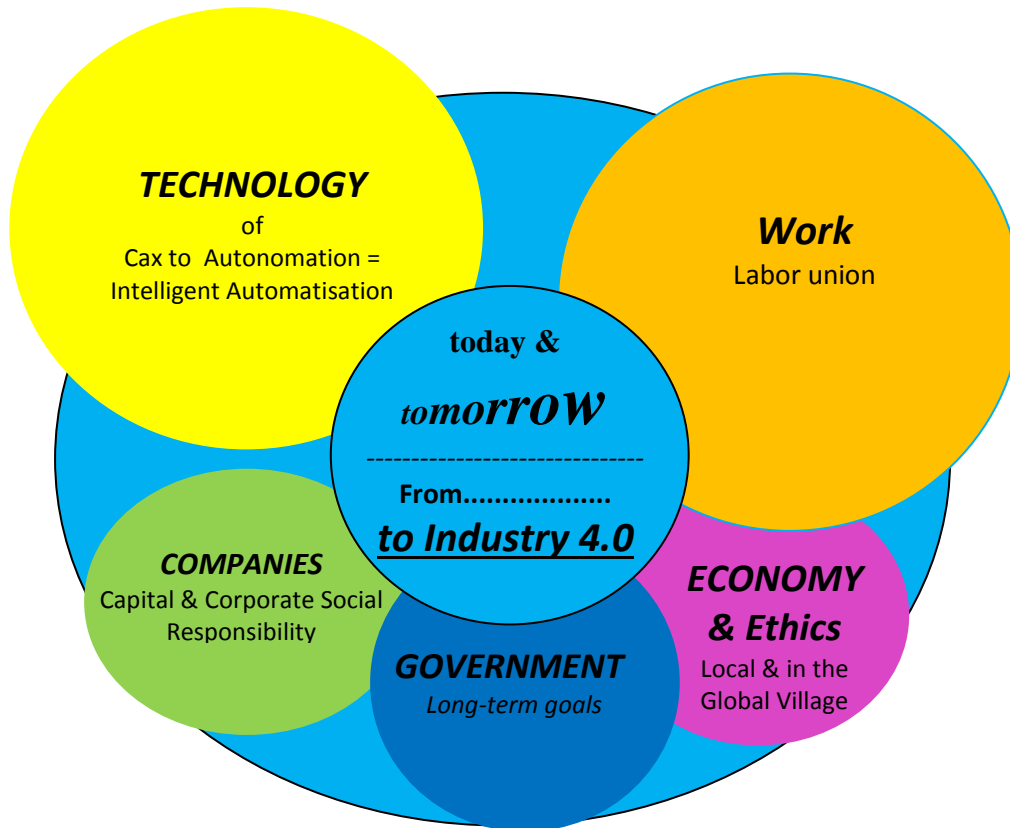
TECHNOLOGY
of
Cax to Autonomation =
Intelligent Automatisation

Work
Labor union

today &
tomorrow
------------------------------
From..................
to Industry 4.0

COMPANIES
Capital & Corporate Social Responsibility

ECONOMY
& Ethics
Local & in the Global Village

GOVERNMENT
Long-term goals